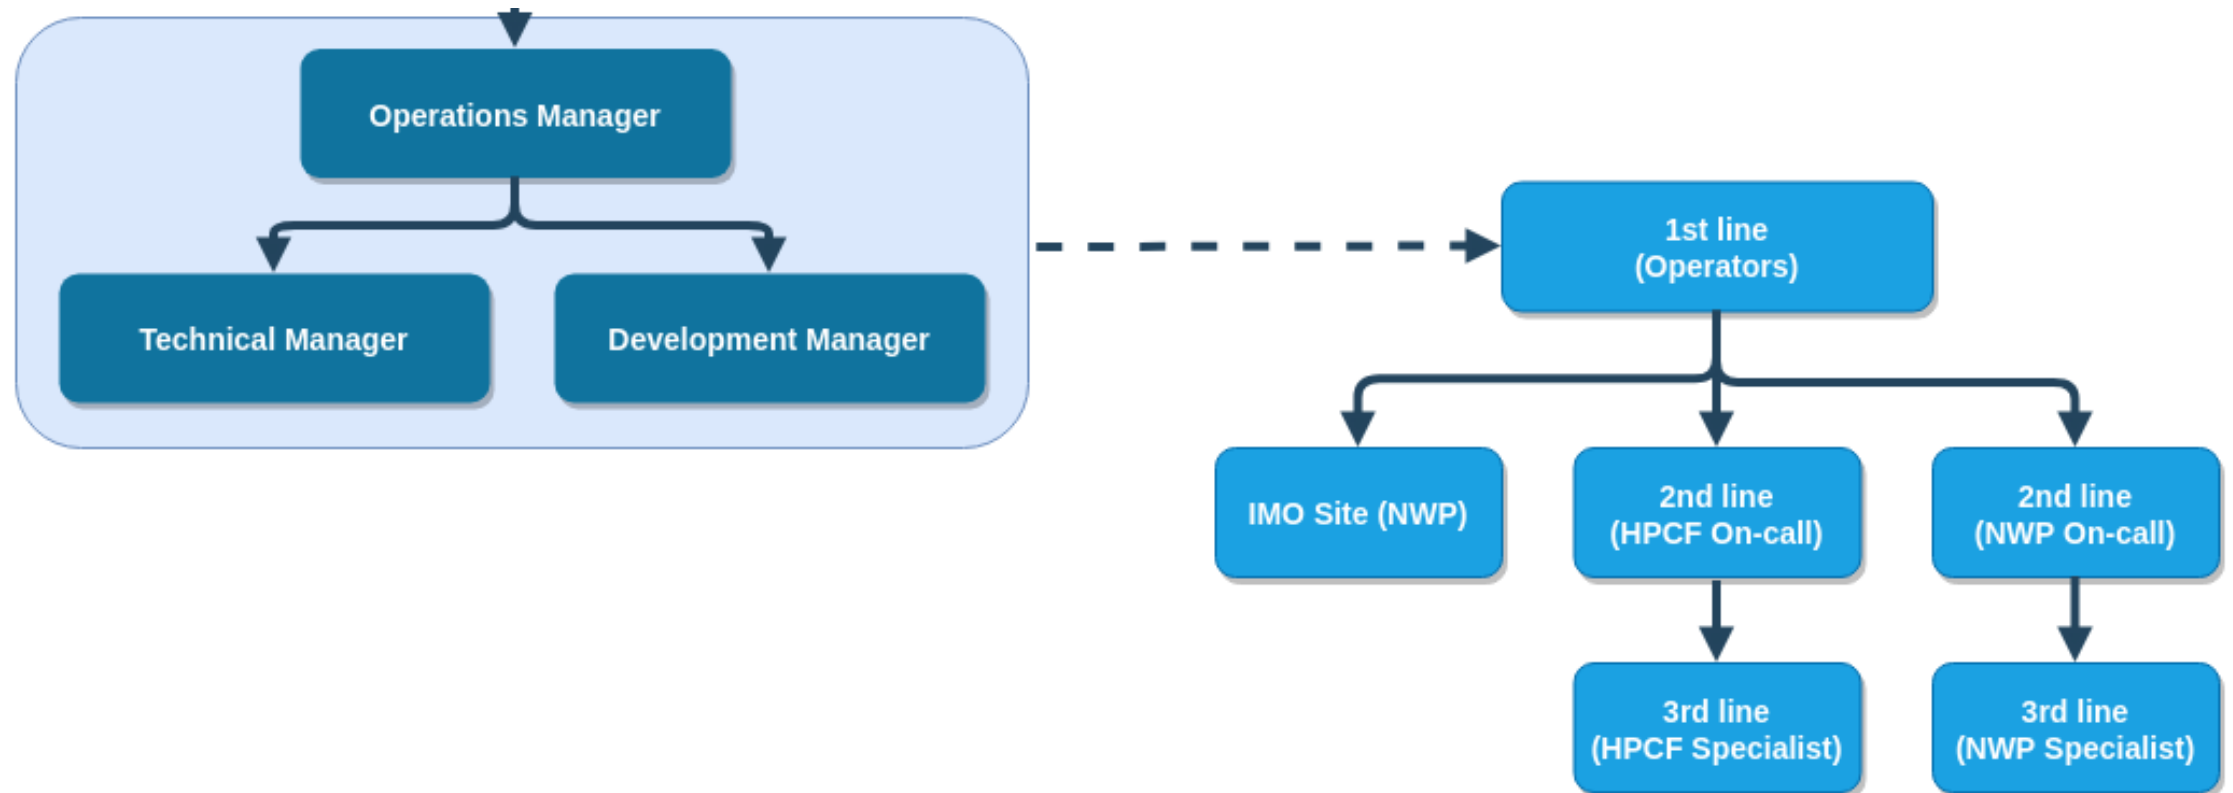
Operations Manager

Technical Manager

Development Manager

1st line
(Operators)

IMO Site (NWP)

2nd line
(HPCF On-call)

2nd line
(NWP On-call)

3rd line
(HPCF Specialist)

3rd line
(NWP Specialist)